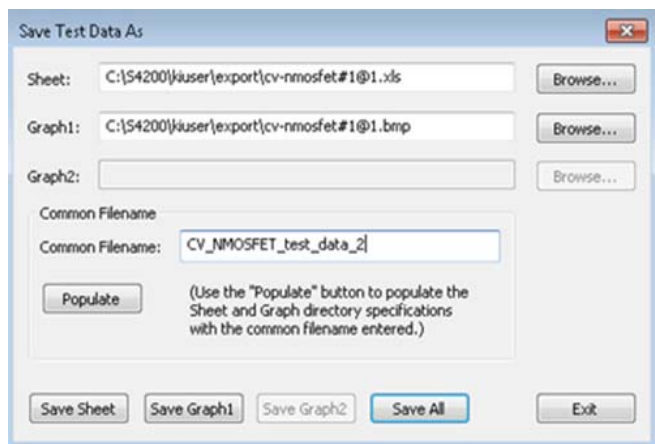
Save Test Data As

Sheet: C:\S4200\kiuser\export\cv-nmosfet#1@1.xls Browse...

Graph1: C:\S4200\kiuser\export\cv-nmosfet#1@1.bmp Browse...

Graph2: Browse...

Common Filename

Common Filename: CV_NMOSFET_test_data_2

Populate

(Use the "Populate" button to populate the Sheet and Graph directory specifications with the common filename entered.)

Save Sheet Save Graph1 Save Graph2 Save All Exit